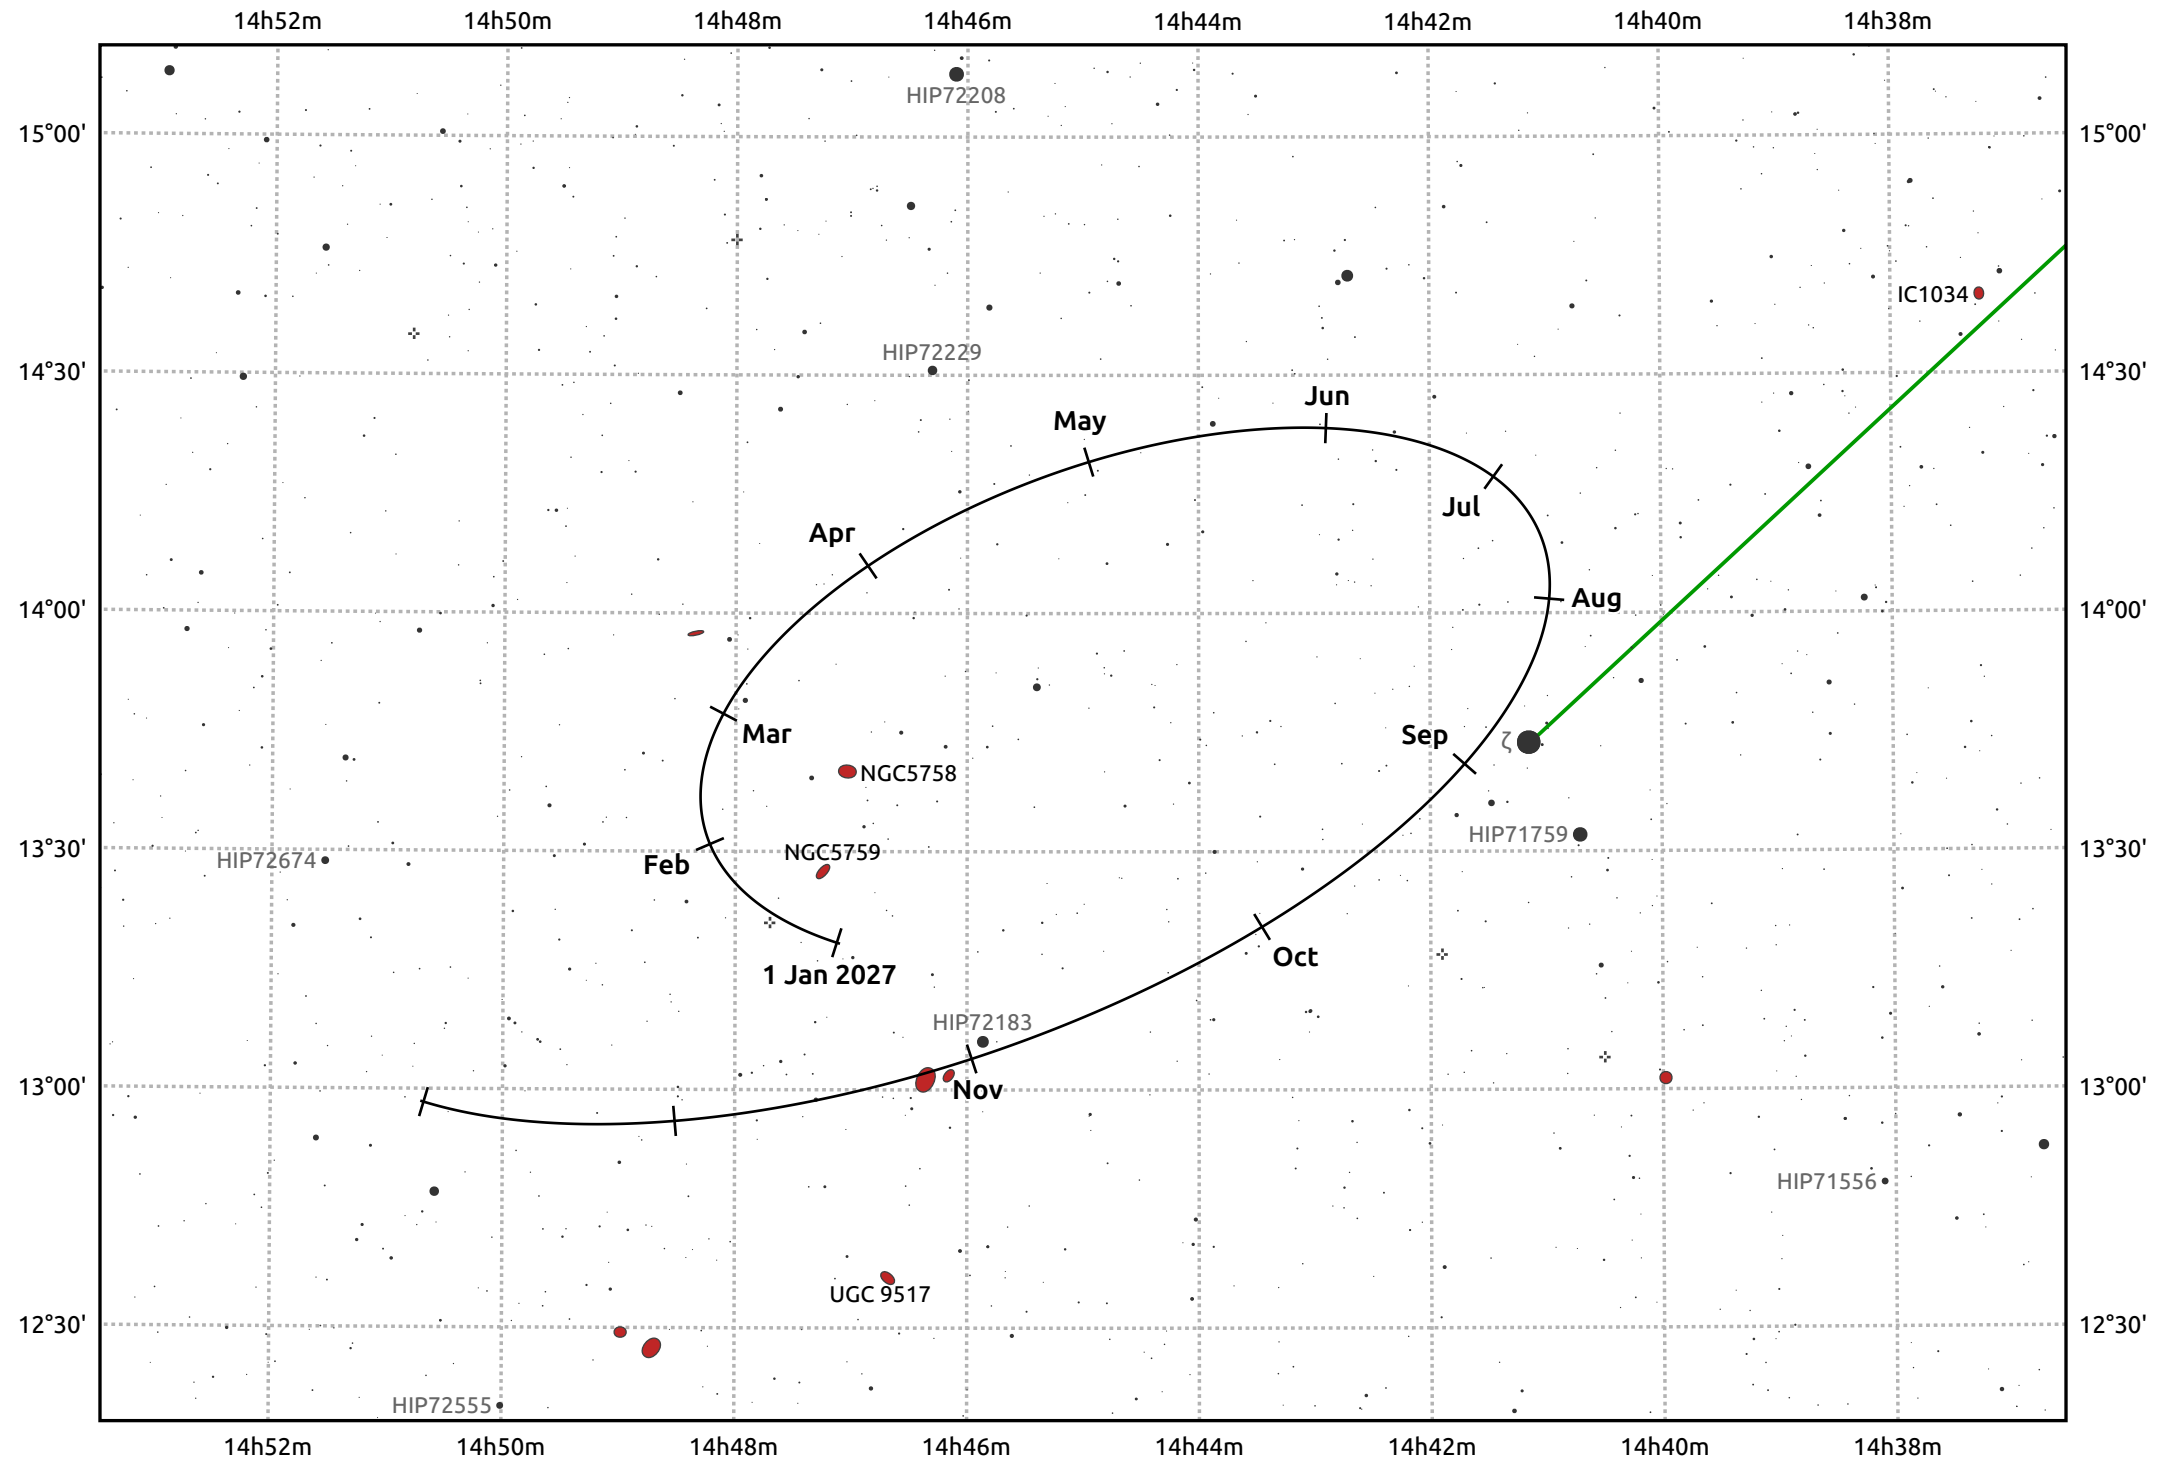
14h52m 14h50m 14h48m 14h46m 14h44m 14h42m 14h40m 14h38m

15°00'
14°30'
14°00'
13°30'
13°00'
12°30'

15°00'
14°30'
14°00'
13°30'
13°00'
12°30'

HIP72208
IC1034
HIP72229
Jun
May
Jul
Apr
Aug
Mar
Sep
ζ
NGC5758
HIP71759
NGC5759
HIP72674
Feb
Oct
1 Jan 2027
HIP72183
Nov
HIP71556
UGC 9517
HIP72555

14h52m 14h50m 14h48m 14h46m 14h44m 14h42m 14h40m 14h38m